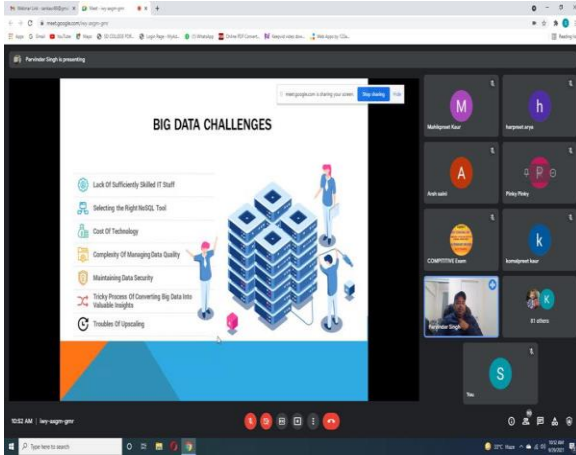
Webinar Link - ambala IMS@gma x | Meet - iwy-aagm-gmr x +

meet.google.com/iwy-aagm-gmr

Apps G Gmail YouTube Maps GS COLLEGE FOR... Login Page - Mybb... (1) WhatsApp Online PDF Convert... Manpreet video dow... Web Apps by 123a... Reading list

Parvinder Singh is presenting

meet.google.com is sharing your screen. Stop sharing Hide

BIG DATA CHALLENGES

Lack Of Sufficiently Skilled IT Staff

Selecting the Right NoSQL Tool

Cost Of Technology

Complexity Of Managing Data Quality

Maintaining Data Security

Tricky Process Of Converting Big Data Into Valuable Insights

Troubles Of Upscaling

M
Mehkpreet Kaur

h
harpreet arya

A
Arsh saini

P
Pinky Pinky

COMPETITIVE Exam

k
komalpreet kaur

Parvinder Singh

61 others

S
You

10:52 AM | iwy-aagm-gmr

Type here to search

33°C Haze 10:52 AM 9/9/2021